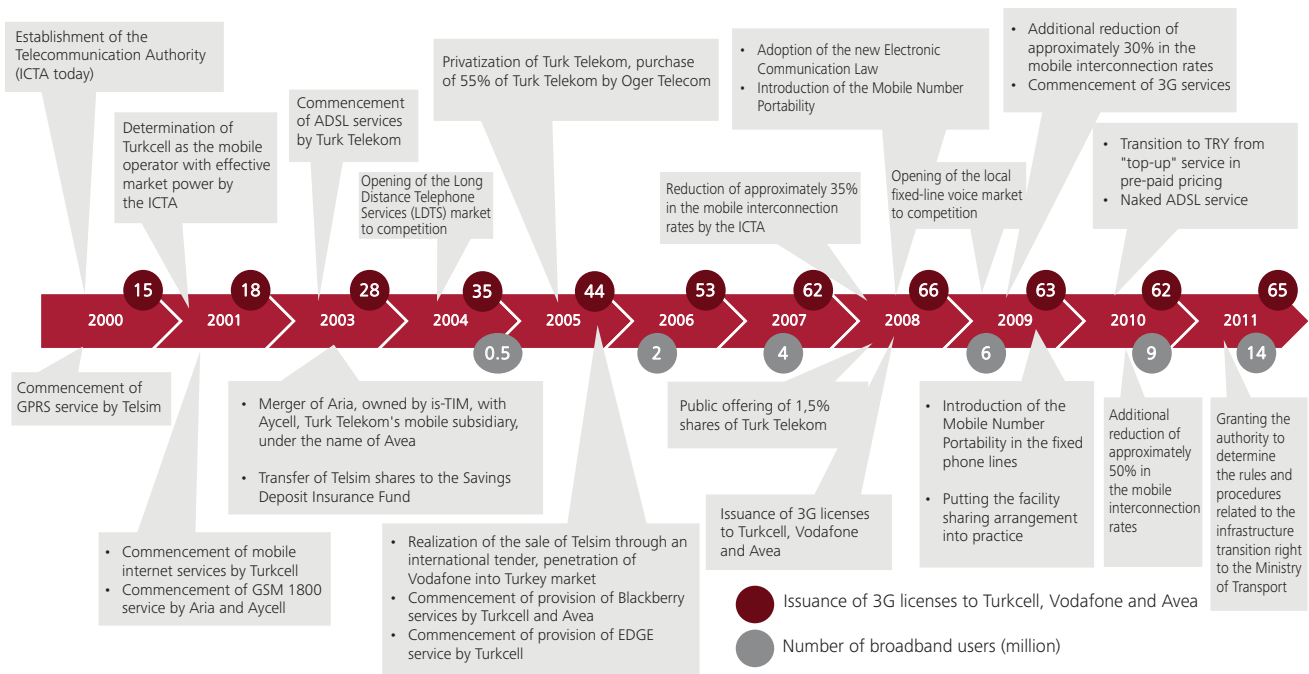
Establishment of the Telecommunication Authority (ICTA today)

Determination of Turkcell as the mobile operator with effective market power by the ICTA

Commencement of ADSL services by Turk Telekom

Opening of the Long Distance Telephone Services (LDTS) market to competition

Privatization of Turk Telekom, purchase of 55% of Turk Telekom by Oger Telecom

Reduction of approximately 35% in the mobile interconnection rates by the ICTA

- Adoption of the new Electronic Communication Law
- Introduction of the Mobile Number Portability

Opening of the local fixed-line voice market to competition

- Additional reduction of approximately 30% in the mobile interconnection rates
- Commencement of 3G services

- Transition to TRY from "top-up" service in pre-paid pricing
- Naked ADSL service

15 18 28 35 44 53 62 66 63 62 65

2000 2001 2003 2004 2005 2006 2007 2008 2009 2010 2011

0.5 2 4 6 9 14

Commencement of GPRS service by Telsim

- Merger of Aria, owned by is-TIM, with Aycell, Turk Telekom's mobile subsidiary, under the name of Avea
- Transfer of Telsim shares to the Savings Deposit Insurance Fund

- Commencement of mobile internet services by Turkcell
- Commencement of GSM 1800 service by Aria and Aycell

- Realization of the sale of Telsim through an international tender, penetration of Vodafone into Turkey market
- Commencement of provision of Blackberry services by Turkcell and Avea
- Commencement of provision of EDGE service by Turkcell

Public offering of 1,5% shares of Turk Telekom

Issuance of 3G licenses to Turkcell, Vodafone and Avea

- Introduction of the Mobile Number Portability in the fixed phone lines
- Putting the facility sharing arrangement into practice

Additional reduction of approximately 50% in the mobile interconnection rates

Granting the authority to determine the rules and procedures related to the infrastructure transition right to the Ministry of Transport

Issuance of 3G licenses to Turkcell, Vodafone and Avea

Number of broadband users (million)